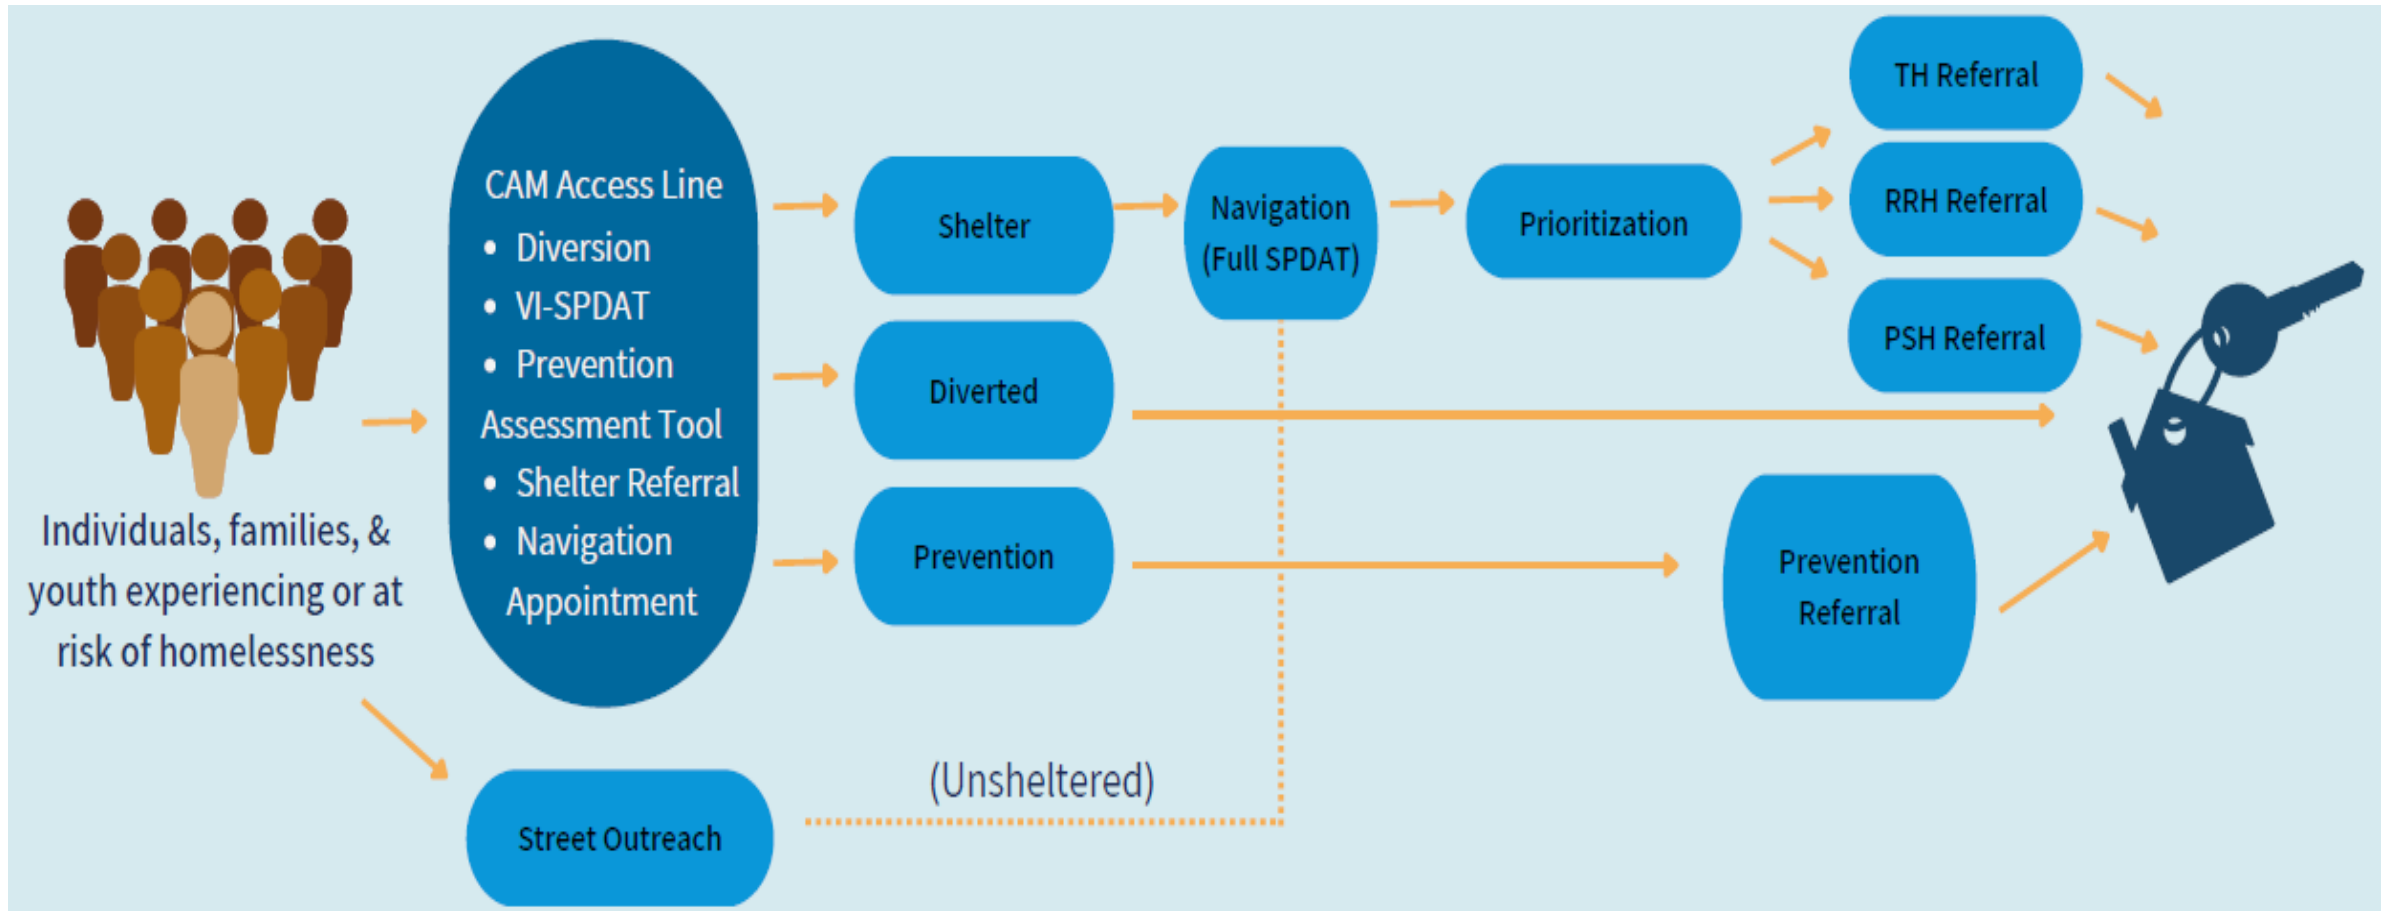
Individuals, families, & youth experiencing or at risk of homelessness

CAM Access Line
• Diversion
• VI-SPDAT
• Prevention Assessment Tool
• Shelter Referral
• Navigation Appointment

Shelter

Diverted

Prevention

Navigation (Full SPDAT)

Prioritization

TH Referral

RRH Referral

PSH Referral

Prevention Referral

Street Outreach

(Unsheltered)